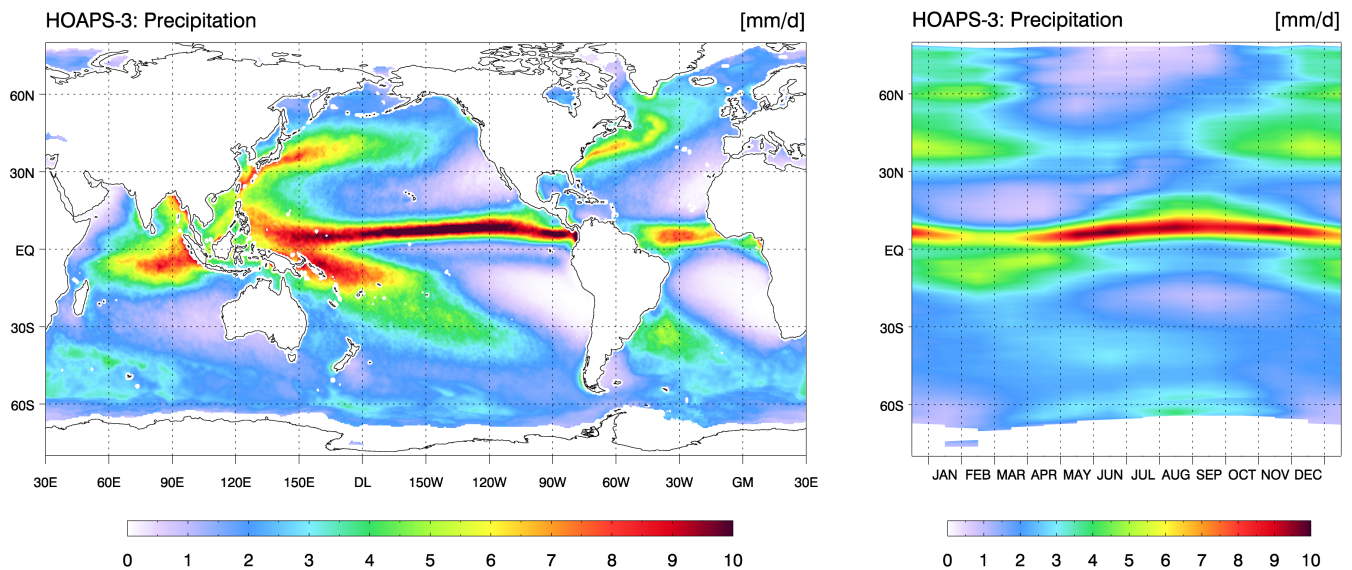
HOAPS-3: Precipitation [mm/d]

60N
30N
EQ
30S
60S

30E 60E 90E 120E 150E DL 150W 120W 90W 60W 30W GM 30E

0 1 2 3 4 5 6 7 8 9 10

HOAPS-3: Precipitation [mm/d]

60N
30N
EQ
30S
60S

JAN FEB MAR APR MAY JUN JUL AUG SEP OCT NOV DEC

0 1 2 3 4 5 6 7 8 9 10